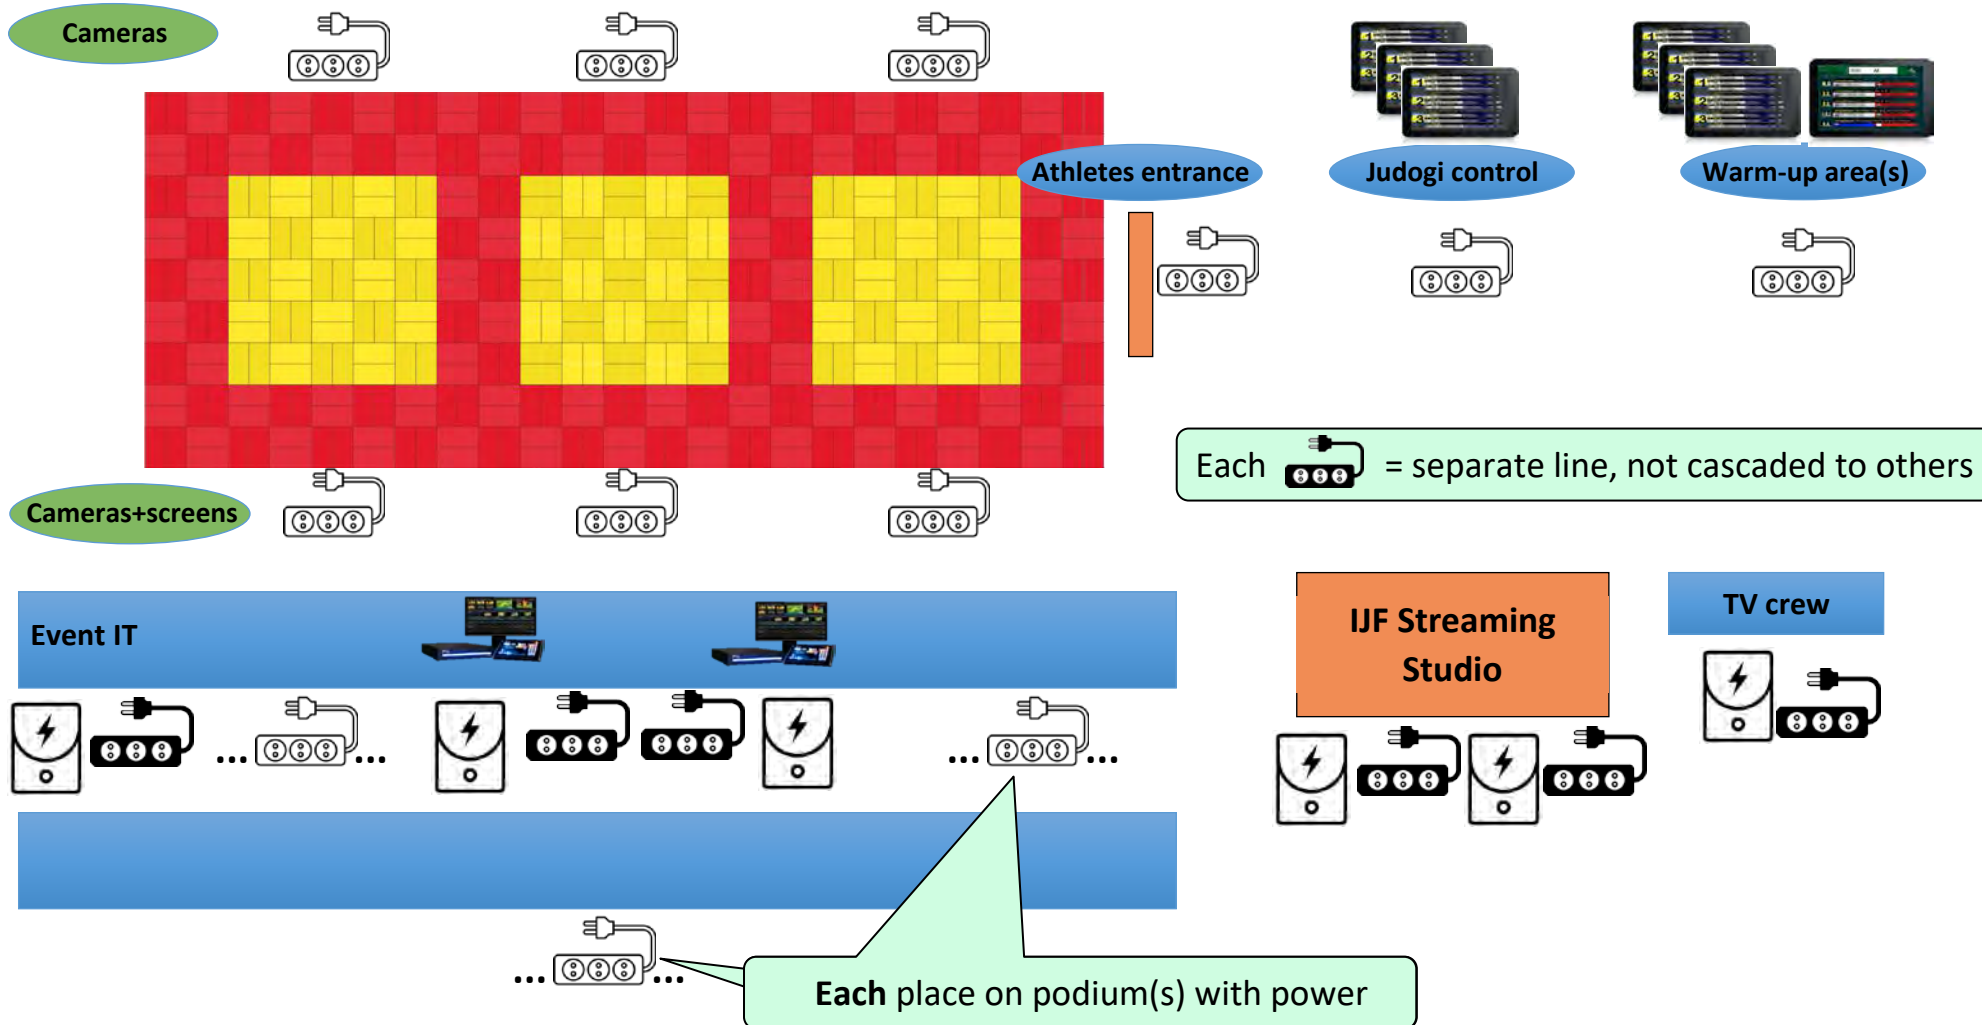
Cameras

Athletes entrance

Judogi control

Warm-up area(s)

Each = separate line, not cascaded to others

Cameras+screens

Event IT

... ...

... ...

IJF Streaming Studio

TV crew

... ...

Each place on podium(s) with power